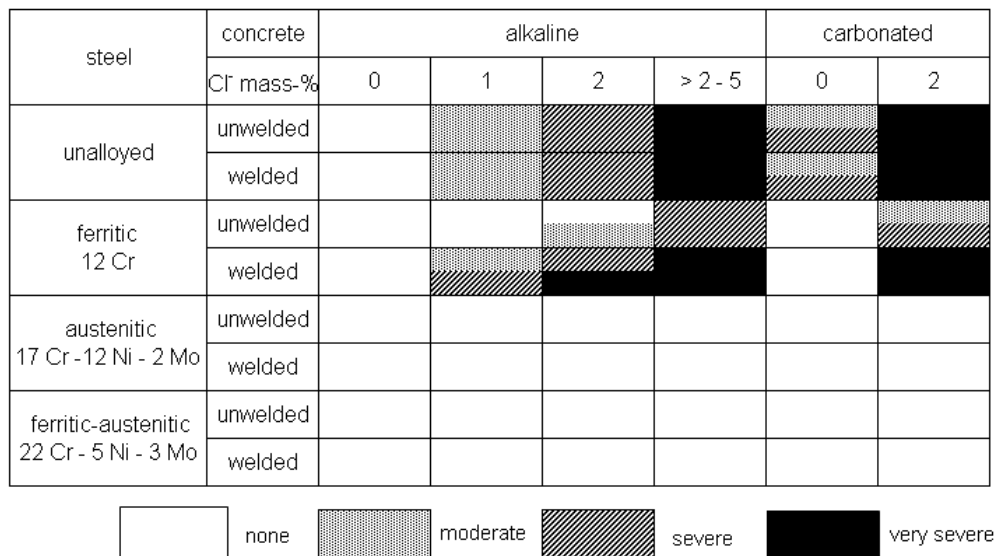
| steel | concrete | alkaline | | | | carbonated | |
|---|---|---|---|---|---|---|---|
| | Cl⁻ mass-% | 0 | 1 | 2 | > 2 - 5 | 0 | 2 |
| unalloyed | unwelded | | | | | | |
| | welded | | | | | | |
| ferritic 12 Cr | unwelded | | | | | | |
| | welded | | | | | | |
| austenitic 17 Cr - 12 Ni - 2 Mo | unwelded | | | | | | |
| | welded | | | | | | |
| ferritic-austenitic 22 Cr - 5 Ni - 3 Mo | unwelded | | | | | | |
| | welded | | | | | | |

none moderate severe very severe